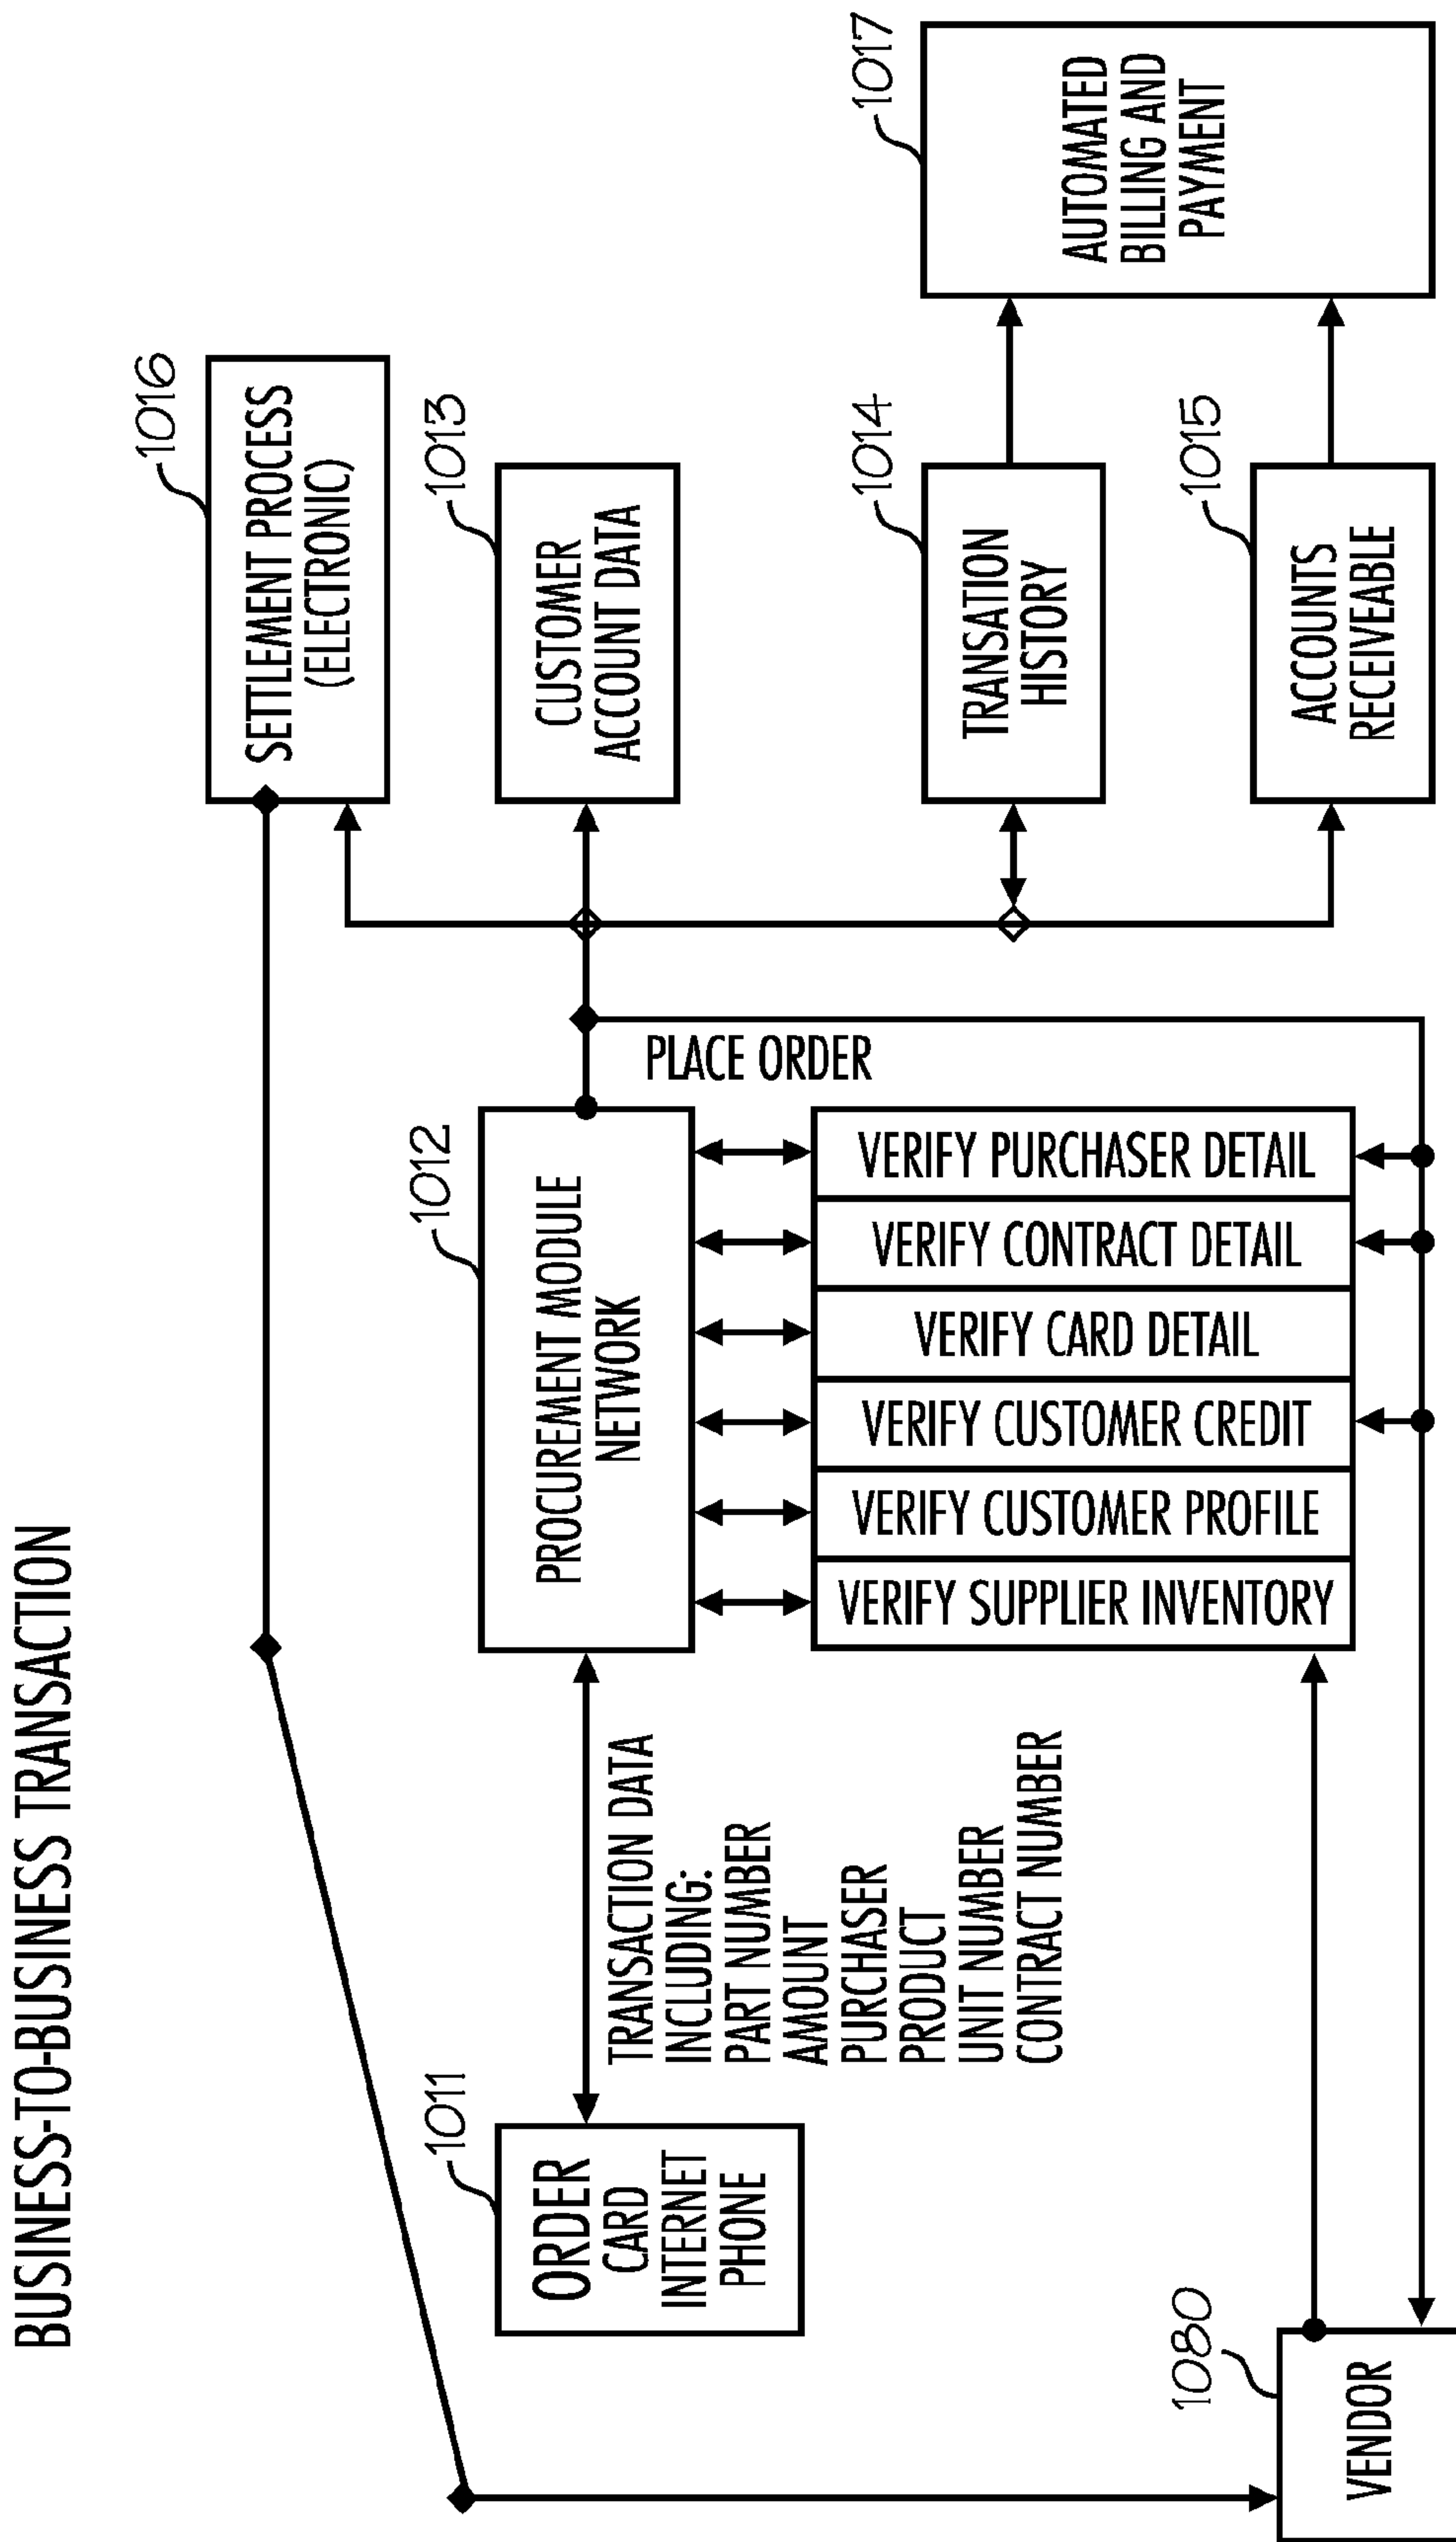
BUSINESS-TO-BUSINESS TRANSACTION

1011
ORDER
CARD
INTERNET
PHONE

TRANSACTION DATA
INCLUDING:
PART NUMBER
AMOUNT
PURCHASER
PRODUCT
UNIT NUMBER
CONTRACT NUMBER

1012
PROCUREMENT MODULE
NETWORK

VERIFY PURCHASER DETAIL
VERIFY CONTRACT DETAIL
VERIFY CARD DETAIL
VERIFY CUSTOMER CREDIT
VERIFY CUSTOMER PROFILE
VERIFY SUPPLIER INVENTORY

PLACE ORDER

1016
SETTLEMENT PROCESS
(ELECTRONIC)

1013
CUSTOMER
ACCOUNT DATA

1014
TRANSATION
HISTORY

1015
ACCOUNTS
RECEIVEABLE

1017
AUTOMATED
BILLING AND
PAYMENT

1080
VENDOR